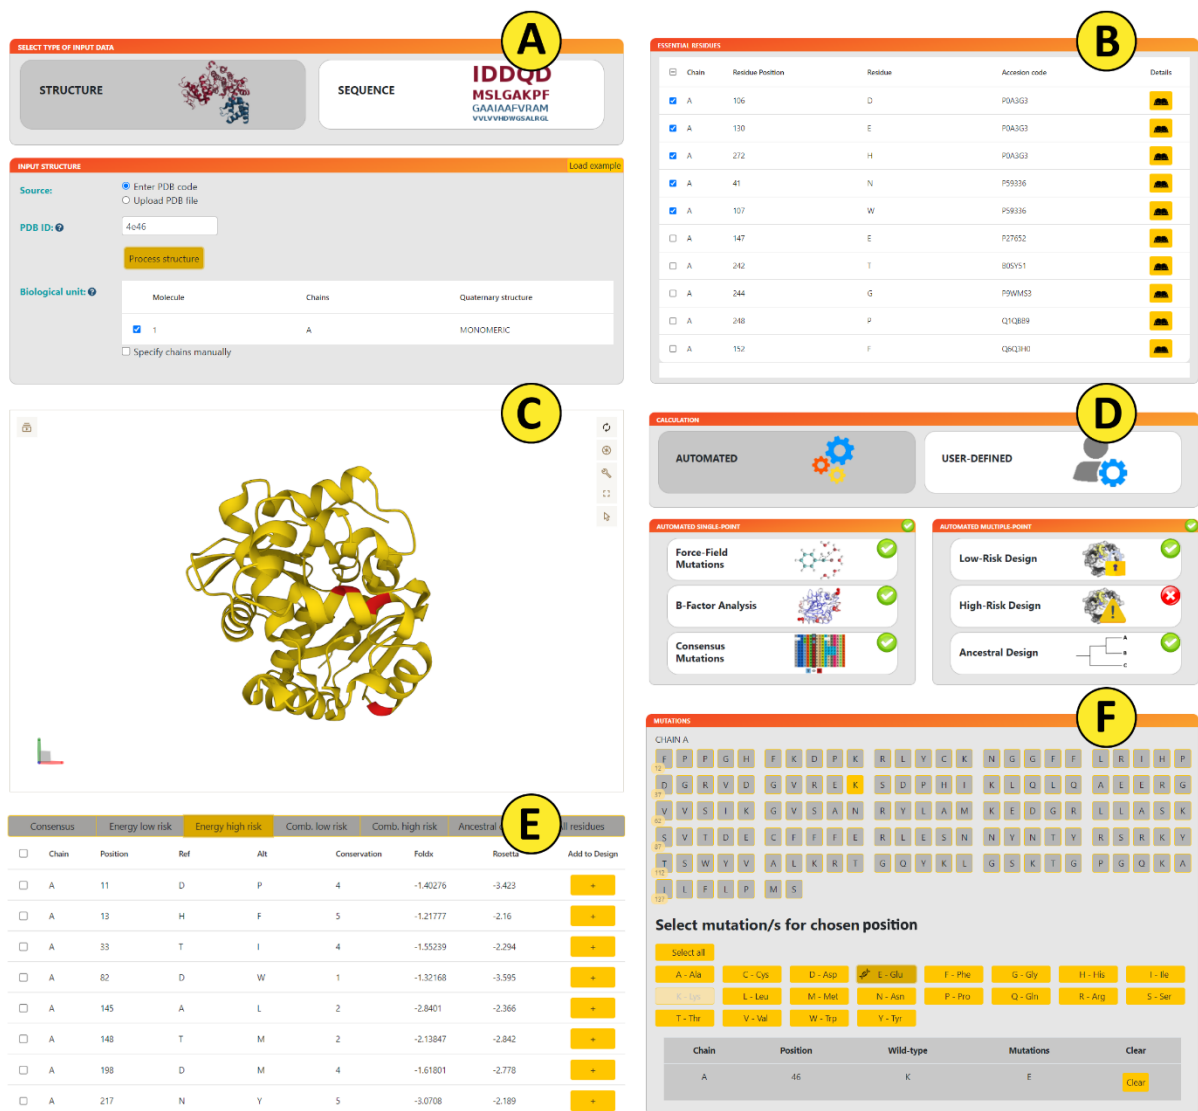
A

SELECT TYPE OF INPUT DATA

STRUCTURE

SEQUENCE

IDDQD
MSLGAKPF
GAAIAAFVRAM
VVLVVHDWGSALRGL

INPUT STRUCTURE

Load example

Source:

Enter PDB code

Upload PDB file

PDB ID:

4e46

Process structure

Biological unit:

| | Molecule | Chains | Quaternary structure |
|---|---|---|---|
| ☑ | 1 | A | MONOMERIC |

Specify chains manually

B

ESSENTIAL RESIDUES

| | Chain | Residue Position | Residue | Accesion code | Details |
|---|---|---|---|---|---|
| ☑ | A | 106 | D | P0A3G3 | |
| ☑ | A | 130 | E | P0A3G3 | |
| ☑ | A | 272 | H | P0A3G3 | |
| ☑ | A | 41 | N | P59336 | |
| ☑ | A | 107 | W | P59336 | |
| ☐ | A | 147 | E | P27652 | |
| ☐ | A | 242 | T | B0SYS1 | |
| ☐ | A | 244 | G | P9WMS3 | |
| ☐ | A | 248 | P | Q1QBB9 | |
| ☐ | A | 152 | F | Q6Q3H0 | |

C

D

CALCULATION

AUTOMATED

USER-DEFINED

AUTOMATED SINGLE-POINT

Force-Field Mutations

B-Factor Analysis

Consensus Mutations

AUTOMATED MULTIPLE-POINT

Low-Risk Design

High-Risk Design

Ancestral Design

A
B
C

E

Consensus | Energy low risk | Energy high risk | Comb. low risk | Comb. high risk | Ancestral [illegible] | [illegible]ll residues

| | Chain | Position | Ref | Alt | Conservation | Foldx | Rosetta | Add to Design |
|---|---|---|---|---|---|---|---|---|
| ☐ | A | 11 | D | P | 4 | -1.40276 | -3.423 | + |
| ☐ | A | 13 | H | F | 5 | -1.21777 | -2.16 | + |
| ☐ | A | 33 | T | I | 4 | -1.55239 | -2.294 | + |
| ☐ | A | 82 | D | W | 1 | -1.32168 | -3.595 | + |
| ☐ | A | 145 | A | L | 2 | -2.8401 | -2.366 | + |
| ☐ | A | 148 | T | M | 2 | -2.13847 | -2.842 | + |
| ☐ | A | 198 | D | M | 4 | -1.61801 | -2.778 | + |
| ☐ | A | 217 | N | Y | 5 | -3.0708 | -2.189 | + |

F

MUTATIONS

CHAIN A

F P P G H F K D P K R L Y C K N G G F F L R I H P
12
D G R V D G V R L K S D P H I K L Q L Q A L E R G
37
V V S I K G V S A N R Y L A M K E D G R L L A S K
62
S V T D E C F F F E R L E S N N Y N T Y R S R K Y
87
T S W Y V A L K R T G Q Y K L G S K T G P G Q K A
112
I L F L P M S
137

Select mutation/s for chosen position

Select all

A - Ala C - Cys D - Asp E - Glu F - Phe G - Gly H - His I - Ile
K - Lys L - Leu M - Met N - Asn P - Pro Q - Gln R - Arg S - Ser
T - Thr V - Val W - Trp Y - Tyr

| Chain | Position | Wild-type | Mutations | Clear |
|---|---|---|---|---|
| A | 46 | K | E | Clear |